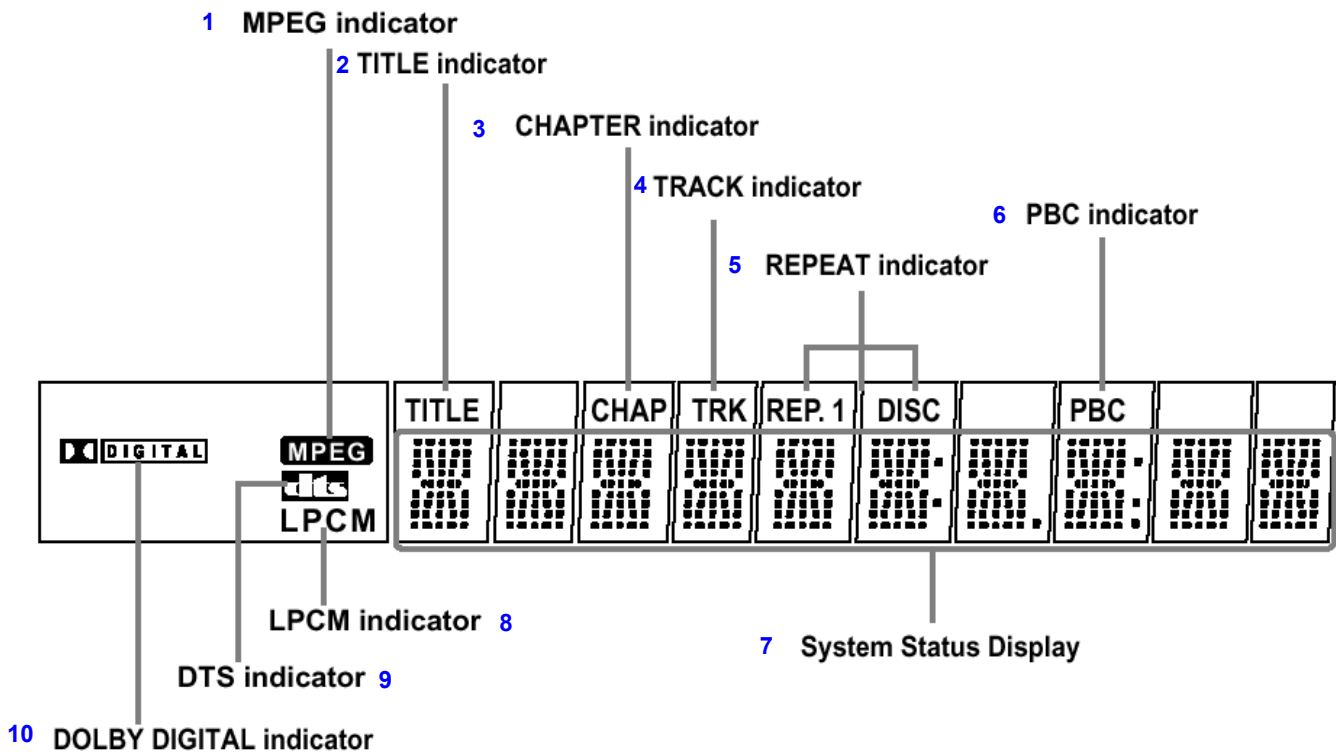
1 MPEG indicator

2 TITLE indicator

3 CHAPTER indicator

4 TRACK indicator

5 REPEAT indicator

6 PBC indicator

TITLE CHAP TRK REP. 1 DISC PBC

DIGITAL

MPEG

dts

LPCM

LPCM indicator 8

7 System Status Display

DTS indicator 9

10 DOLBY DIGITAL indicator